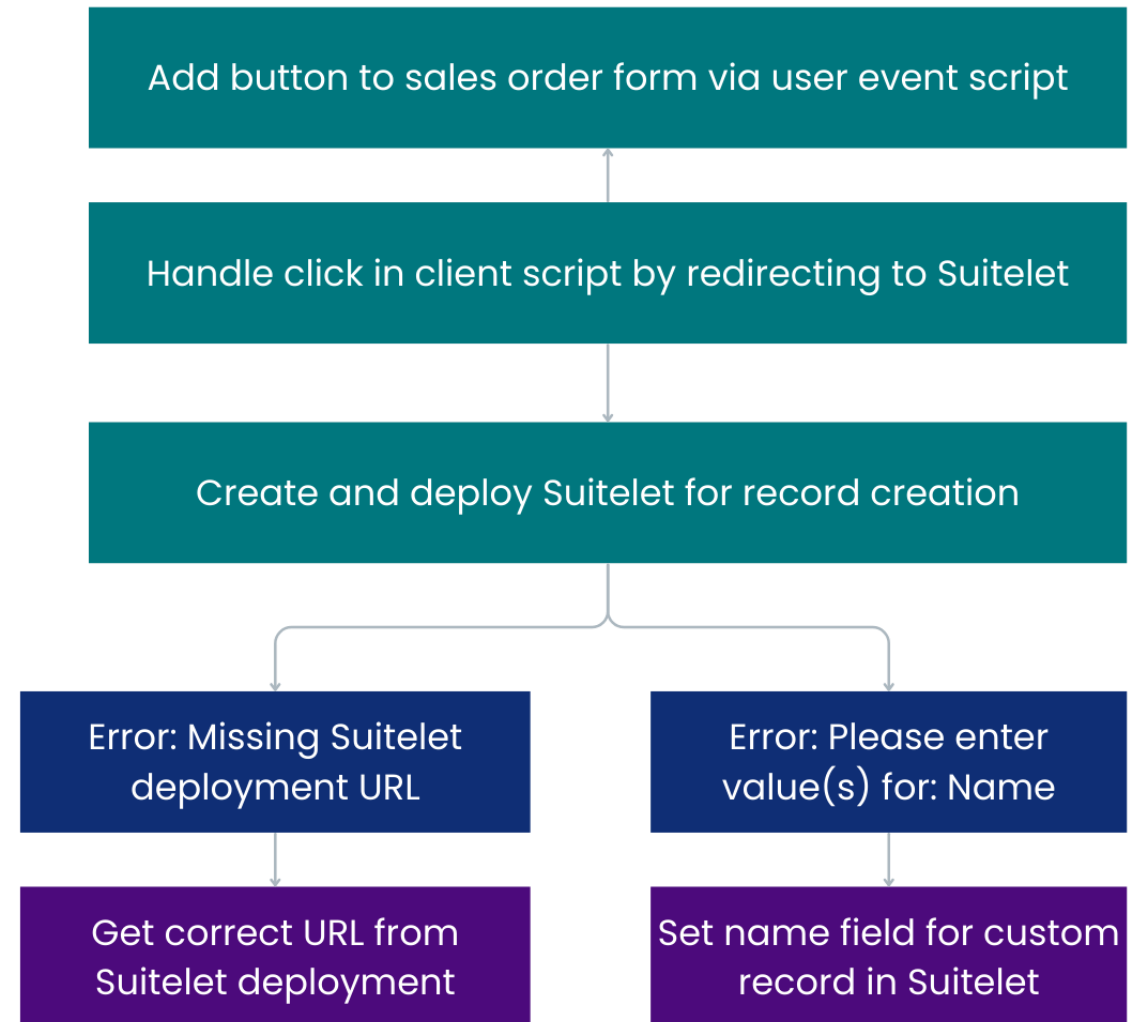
Add button to sales order form via user event script

Handle click in client script by redirecting to Suitelet

Create and deploy Suitelet for record creation

Error: Missing Suitelet deployment URL

Get correct URL from Suitelet deployment

Error: Please enter value(s) for: Name

Set name field for custom record in Suitelet